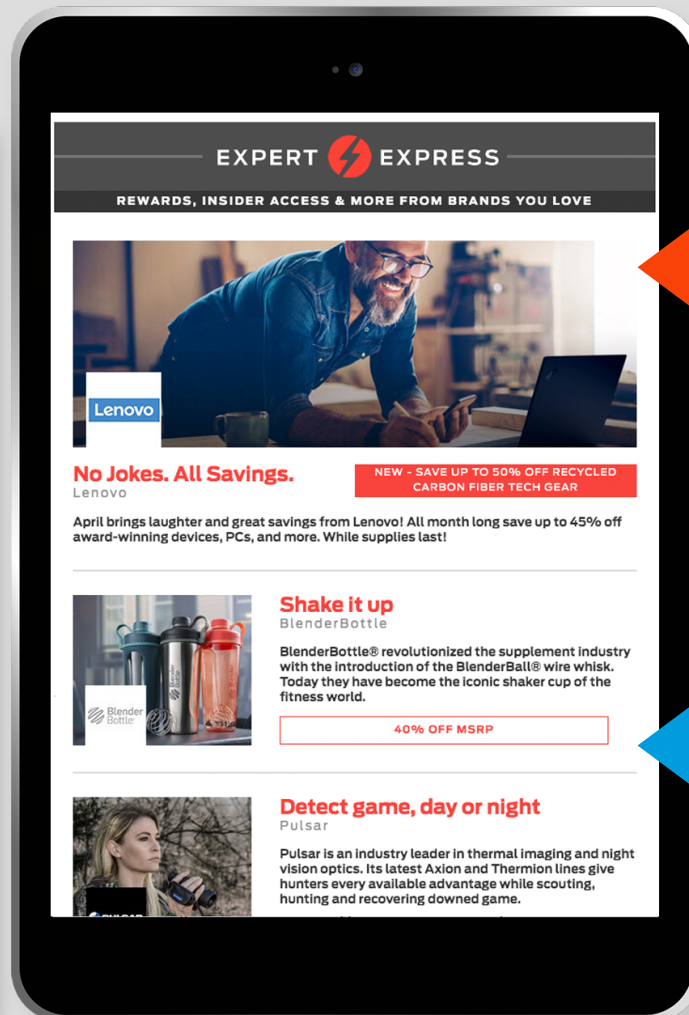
EXPERT EXPRESS

REWARDS, INSIDER ACCESS & MORE FROM BRANDS YOU LOVE

Lenovo

No Jokes. All Savings.
Lenovo

NEW - SAVE UP TO 50% OFF RECYCLED CARBON FIBER TECH GEAR

April brings laughter and great savings from Lenovo! All month long save up to 45% off award-winning devices, PCs, and more. While supplies last!

Blender Bottle

Shake it up
BlenderBottle

BlenderBottle® revolutionized the supplement industry with the introduction of the BlenderBall® wire whisk. Today they have become the iconic shaker cup of the fitness world.

40% OFF MSRP

Detect game, day or night
Pulsar

Pulsar is an industry leader in thermal imaging and night vision optics. Its latest Axion and Thermion lines give hunters every available advantage while scouting, hunting and recovering downed game.